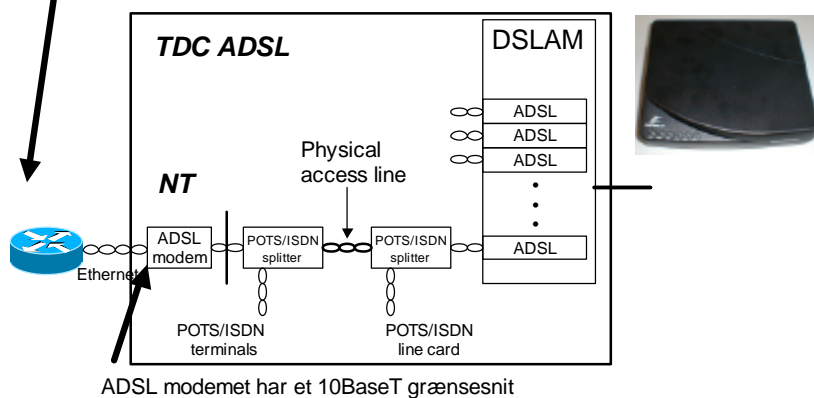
TDC ADSL

DSLAM

ADSL
ADSL
ADSL
ADSL

Physical access line

NT

ADSL modem

Ethernet

POTS/ISDN splitter

POTS/ISDN splitter

POTS/ISDN terminals

POTS/ISDN line card

ADSL modemet har et 10BaseT grænsesnit